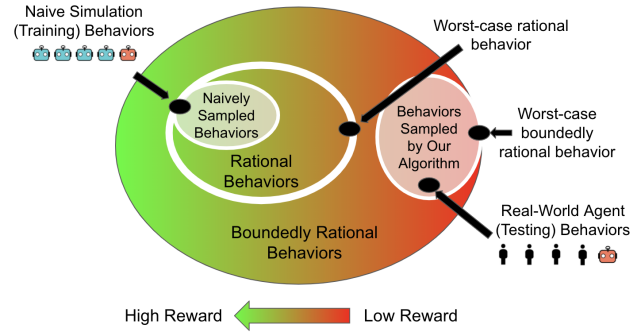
Naive Simulation (Training) Behaviors

Worst-case rational behavior

Naively Sampled Behaviors

Rational Behaviors

Behaviors Sampled by Our Algorithm

Worst-case boundedly rational behavior

Boundedly Rational Behaviors

Real-World Agent (Testing) Behaviors

High Reward

Low Reward